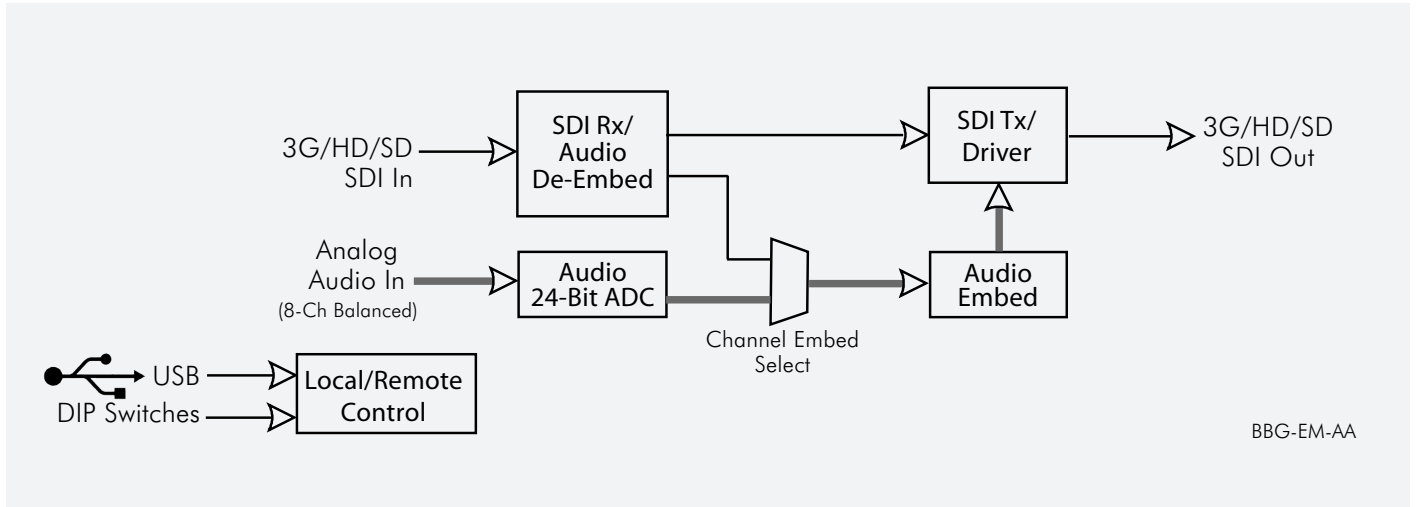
3G/HD/SD SDI In

SDI Rx/ Audio De-Embed

SDI Tx/ Driver

3G/HD/SD SDI Out

Analog Audio In (8-Ch Balanced)

Audio 24-Bit ADC

Channel Embed Select

Audio Embed

USB

DIP Switches

Local/Remote Control

BBG-EM-AA